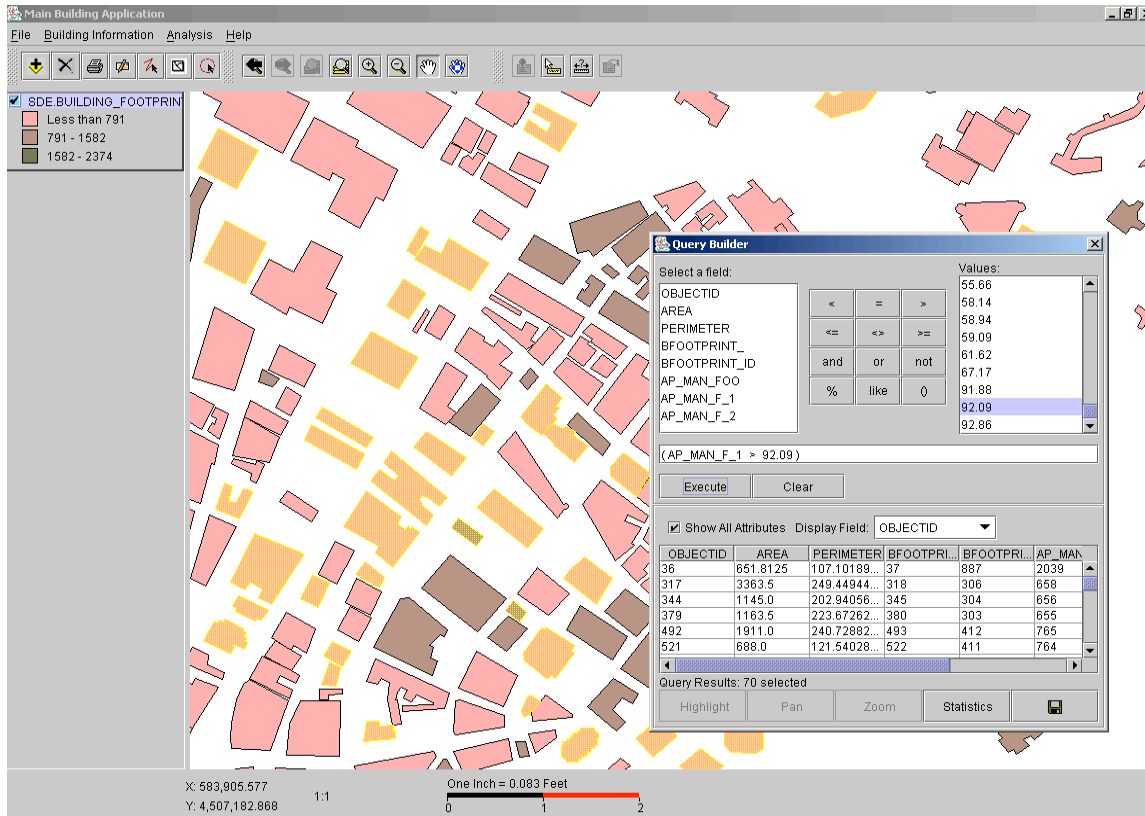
Main Building Application

File Building Information Analysis Help

SDE.BUILDING_FOOTPRIN
Less than 791
791 - 1582
1582 - 2374

Query Builder

Select a field:
OBJECTID
AREA
PERIMETER
BFOOTPRINT_
BFOOTPRINT_ID
AP_MAN_FOO
AP_MAN_F_1
AP_MAN_F_2

<
=
>
<=
<>
>=
and
or
not
%
like
()

Values:
55.66
58.14
58.94
59.09
61.62
67.17
91.88
92.09
92.86

( AP_MAN_F_1 > 92.09 )

Execute
Clear

Show All Attributes Display Field: OBJECTID

| OBJECTID | AREA | PERIMETER | BFOOTPRI... | BFOOTPRI... | AP_MAN |
|---|---|---|---|---|---|
| 36 | 651.8125 | 107.10189... | 37 | 887 | 2039 |
| 317 | 3363.5 | 249.44944... | 318 | 306 | 658 |
| 344 | 1145.0 | 202.94056... | 345 | 304 | 656 |
| 379 | 1163.5 | 223.67262... | 380 | 303 | 655 |
| 492 | 1911.0 | 240.72882... | 493 | 412 | 765 |
| 521 | 688.0 | 121.54028... | 522 | 411 | 764 |

Query Results: 70 selected

Highlight
Pan
Zoom
Statistics

X: 583,905.577
Y: 4,507,182.868
1:1
One Inch = 0.083 Feet
0
1
2